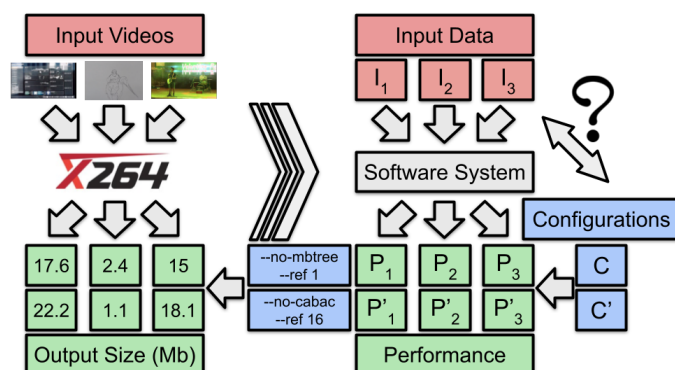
Input Videos

X264

| 17.6 | 2.4 | 15 |
|---|---|---|
| 22.2 | 1.1 | 18.1 |

Output Size (Mb)

--no-mbtree
--ref 1

--no-cabac
--ref 16

Input Data

$I_1$ $I_2$ $I_3$

?

Software System

Configurations

| $P_1$ | $P_2$ | $P_3$ |
|---|---|---|
| $P'_1$ | $P'_2$ | $P'_3$ |

C

C'

Performance